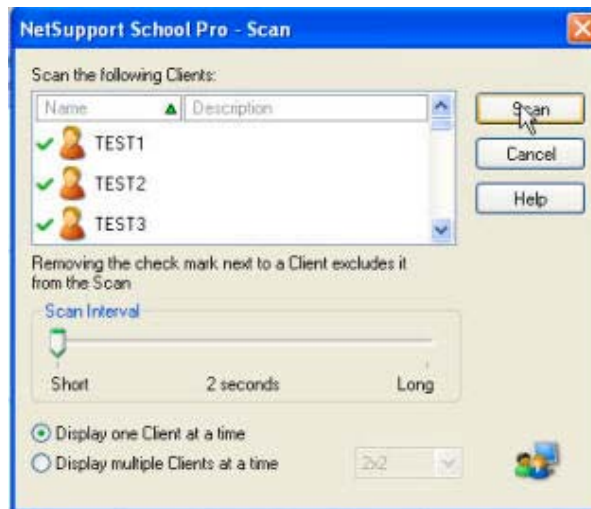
NetSupport School Pro - Scan

Scan the following Clients:

| Name | Description |
|---|---|
| TEST1 | |
| TEST2 | |
| TEST3 | |

Scan

Cancel

Help

Removing the check mark next to a Client excludes it from the Scan

Scan Interval

Short

2 seconds

Long

Display one Client at a time

Display multiple Clients at a time

2x2